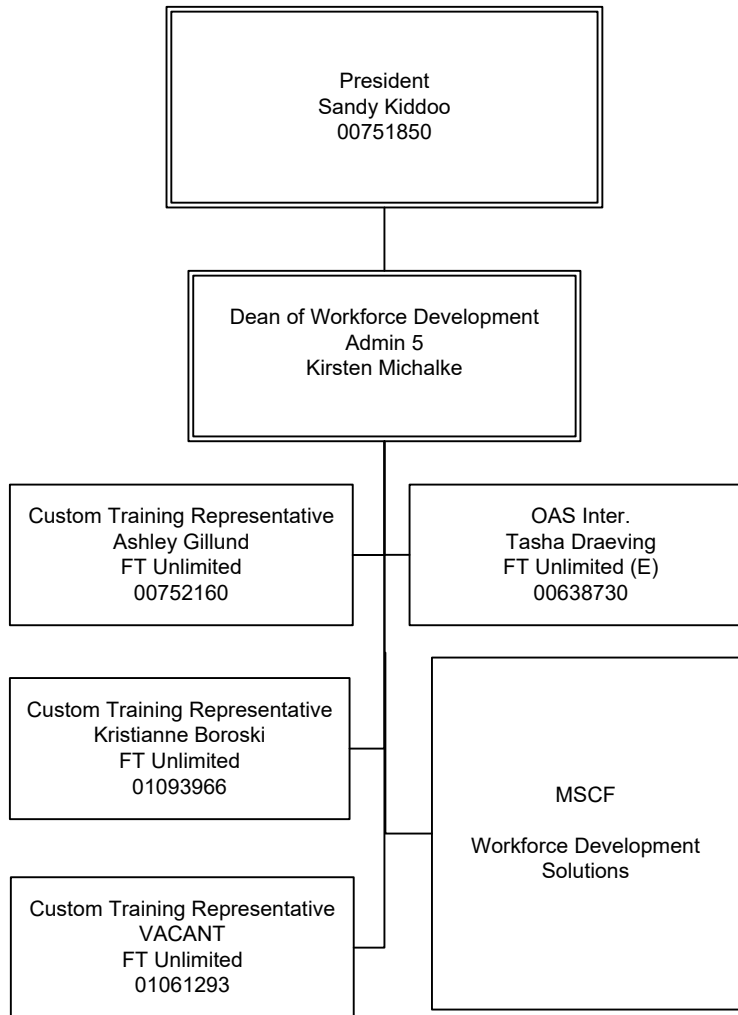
President
Sandy Kiddoo
00751850

Dean of Workforce Development
Admin 5
Kirsten Michalke

Custom Training Representative
Ashley Gillund
FT Unlimited
00752160

OAS Inter.
Tasha Draeving
FT Unlimited (E)
00638730

Custom Training Representative
Kristianne Boroski
FT Unlimited
01093966

MSCF

Workforce Development
Solutions

Custom Training Representative
VACANT
FT Unlimited
01061293